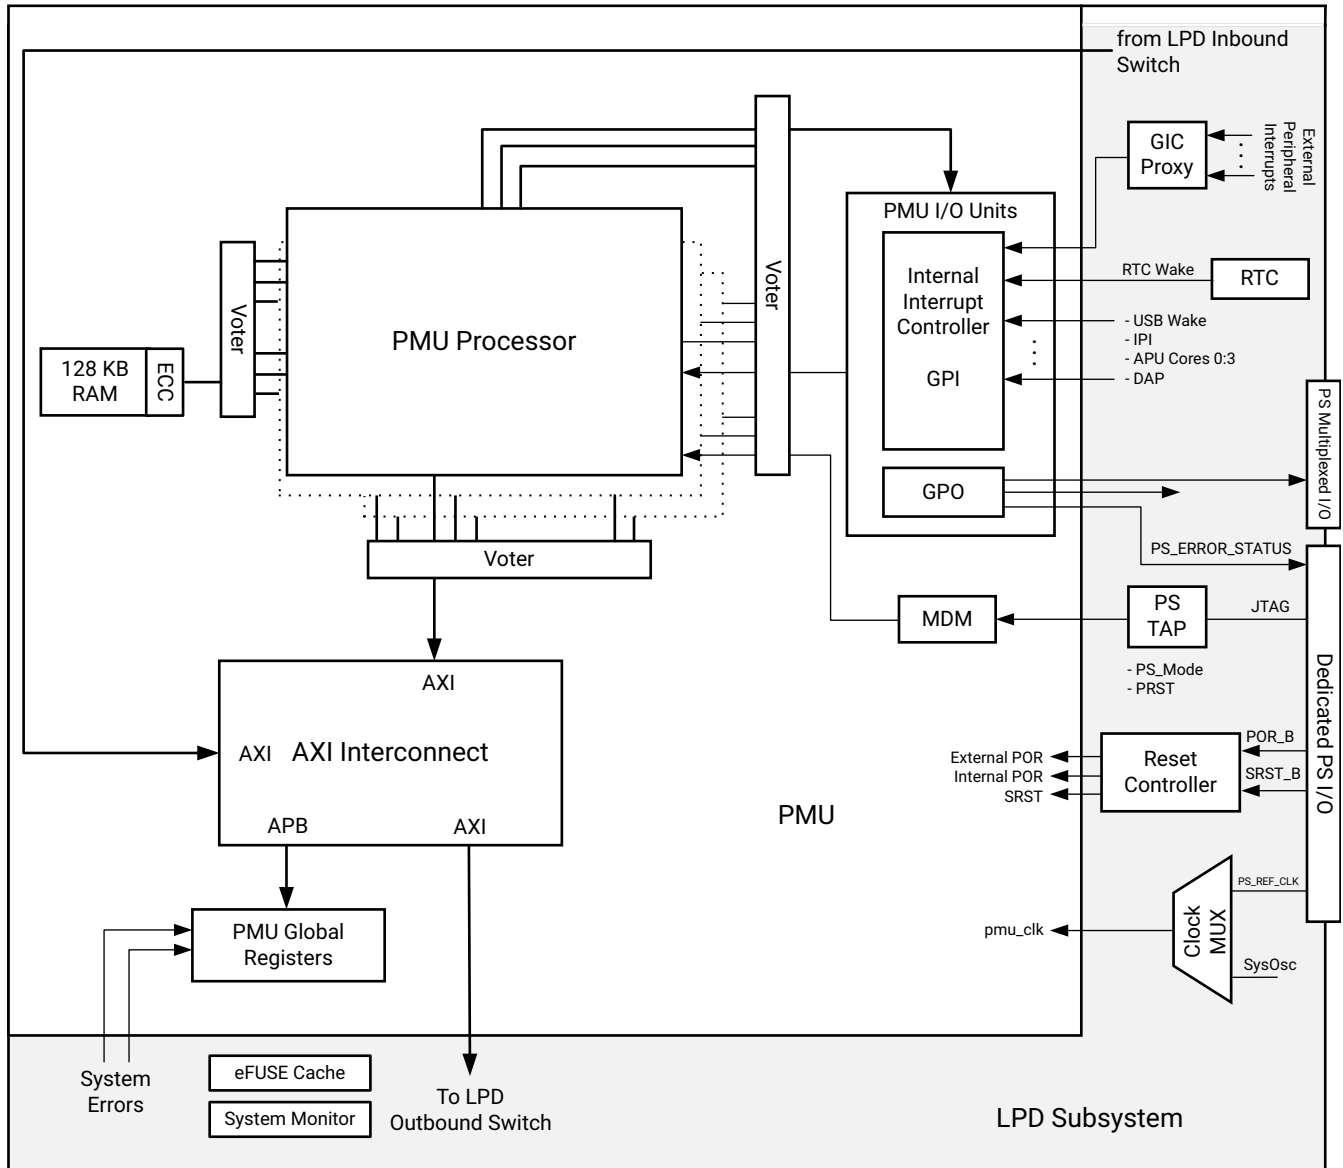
from LPD Inbound Switch

GIC Proxy

External Peripheral Interrupts

PMU I/O Units

Internal Interrupt Controller

GPI

RTC Wake

RTC

- USB Wake
- IPI
- APU Cores 0:3
- DAP

Voter

Voter

128 KB RAM

ECC

PMU Processor

GPO

PS Multiplexed I/O

PS_ERROR_STATUS

Voter

MDM

PS TAP

JTAG

- PS_Mode
- PRST

AXI

AXI

AXI Interconnect

APB

AXI

PMU

Dedicated PS I/O

External POR
Internal POR
SRST

Reset Controller

POR_B

SRST_B

PS_REF_CLK

pmu_clk

Clock MUX

SysOsc

PMU Global Registers

System Errors

eFUSE Cache

System Monitor

To LPD Outbound Switch

LPD Subsystem